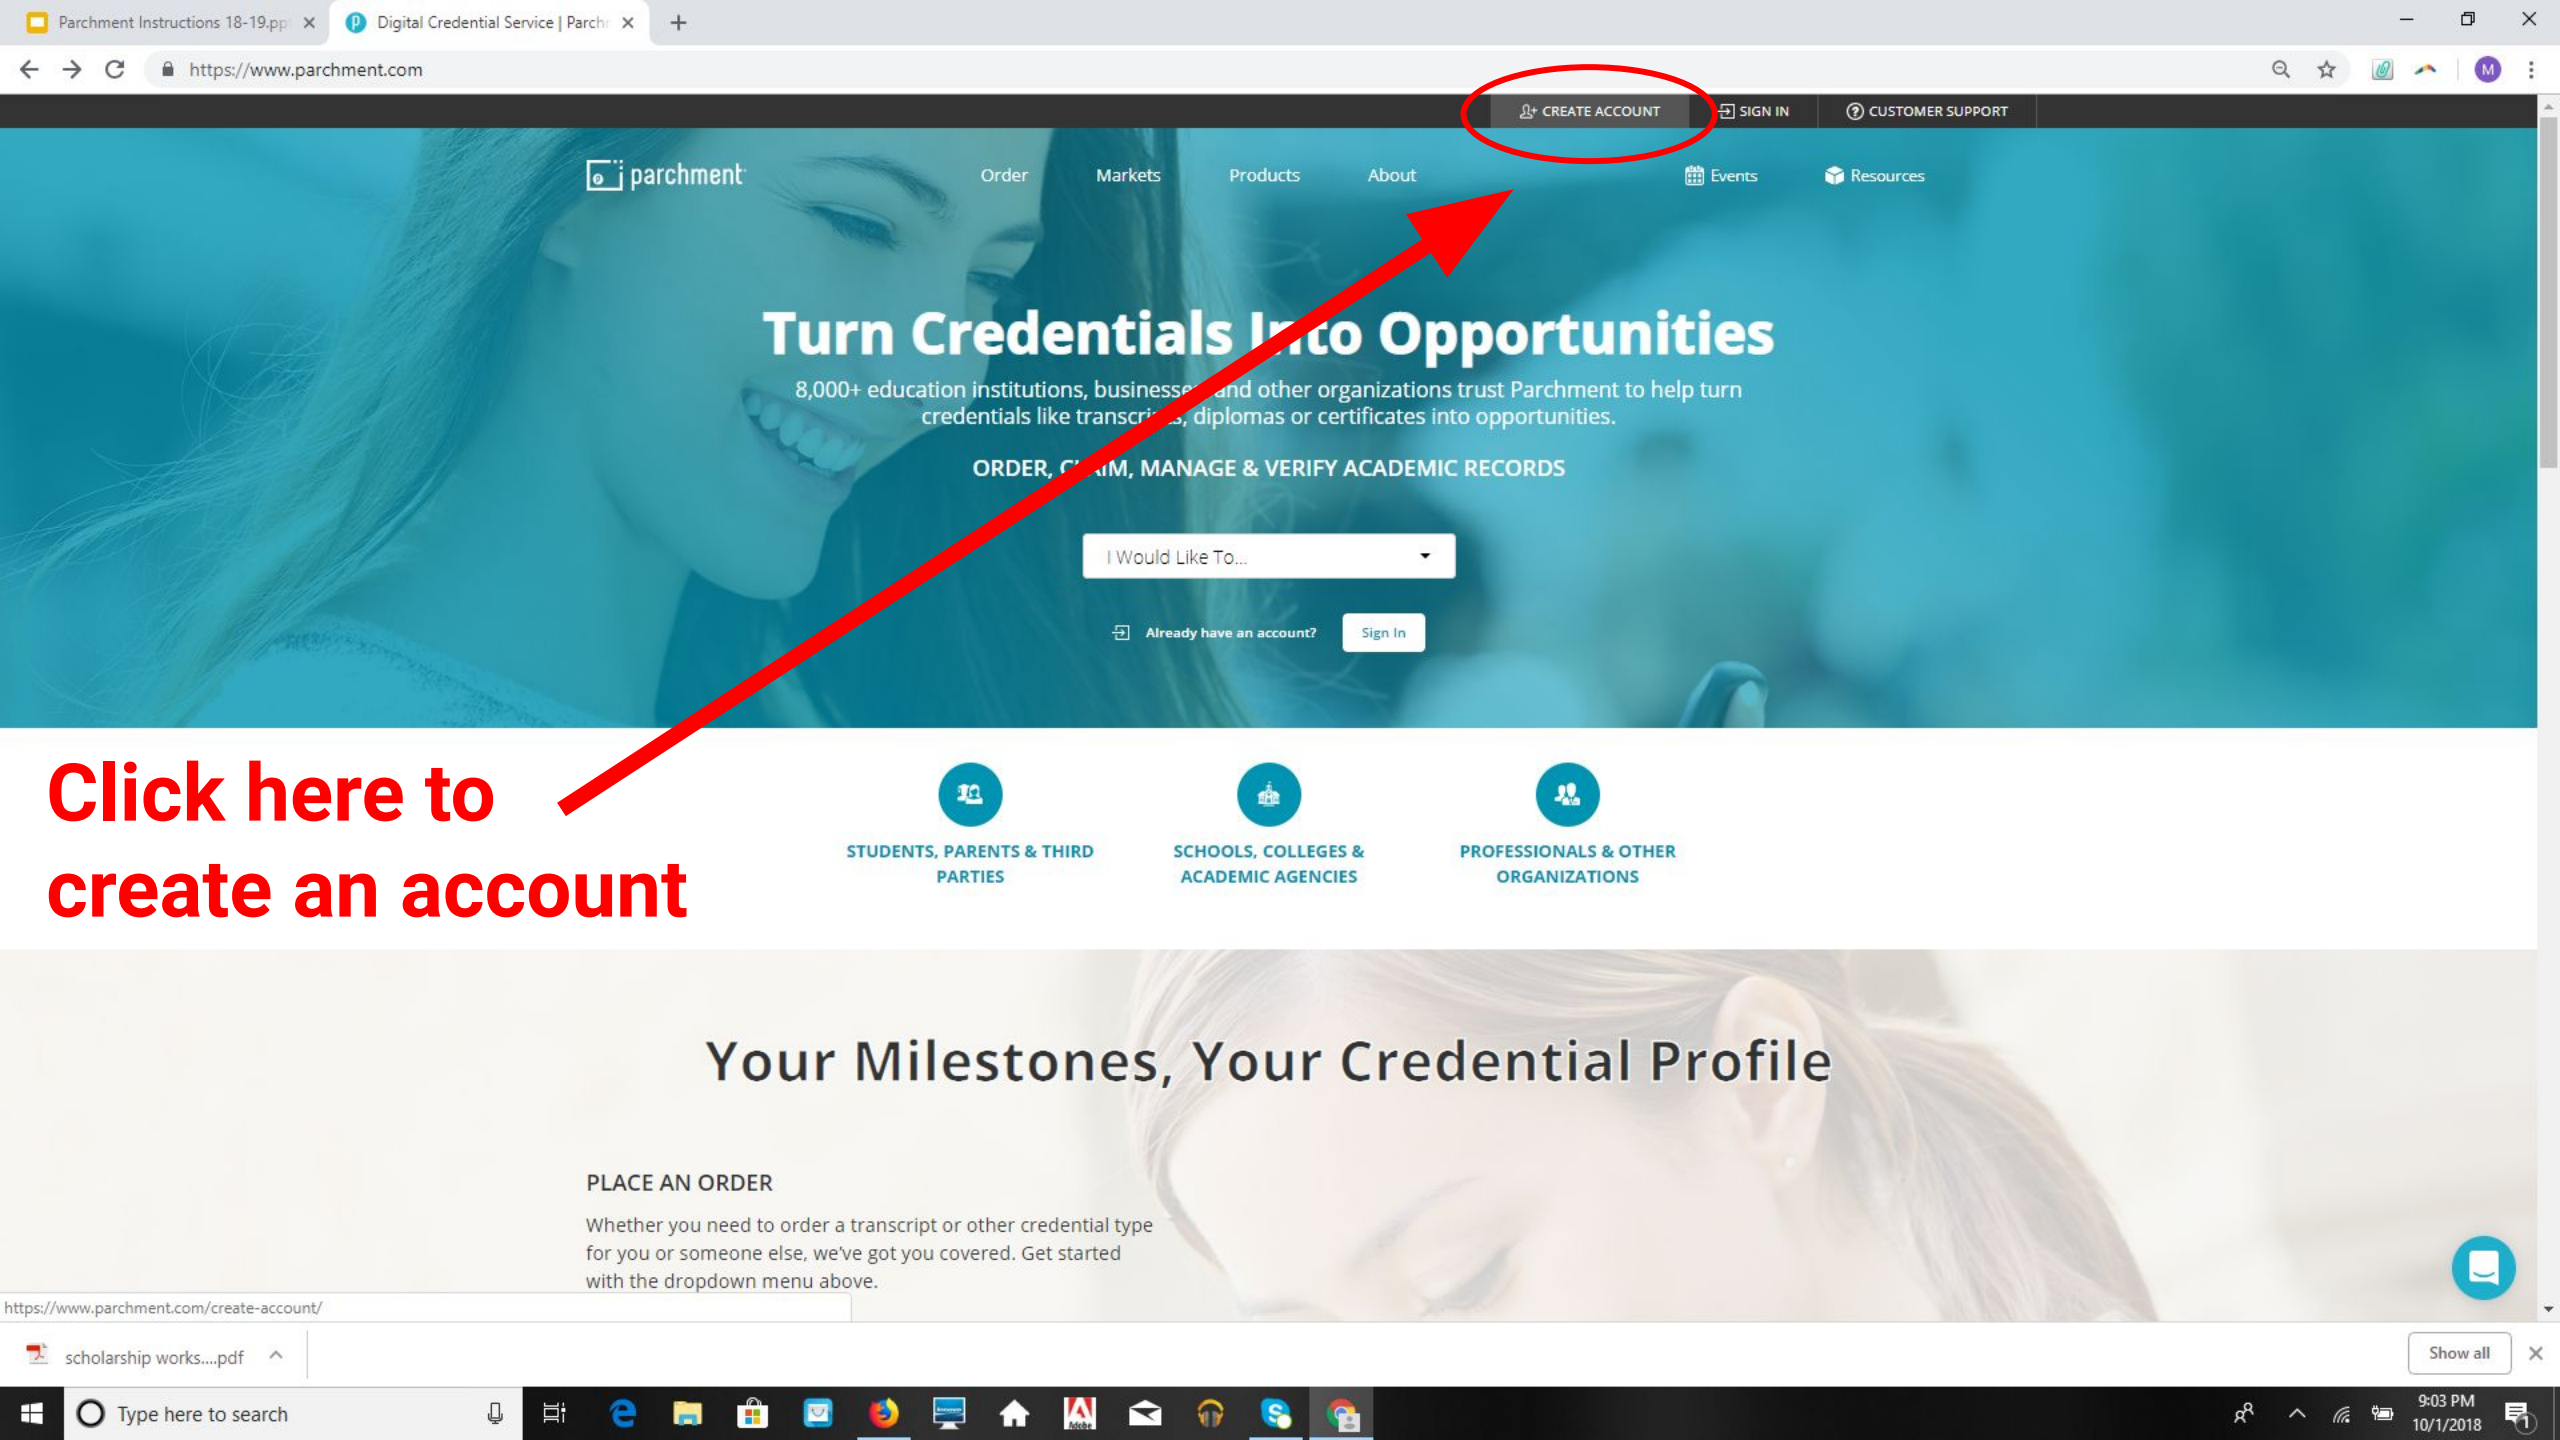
Parchment Instructions 18-19.pp ×
Digital Credential Service | Parch ×
+

https://www.parchment.com

CREATE ACCOUNT
SIGN IN
CUSTOMER SUPPORT

parchment
Order
Markets
Products
About
Events
Resources

Turn Credentials I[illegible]to Opportunities

8,000+ education institutions, businesse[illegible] and other organizations trust Parchment to help turn credentials like transcri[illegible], diplomas or certificates into opportunities.

ORDER, C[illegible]IM, MANAGE & VERIFY ACADEMIC RECORDS

I Would Like To...

Already have an account?
Sign In

Click here to create an account

STUDENTS, PARENTS & THIRD PARTIES

SCHOOLS, COLLEGES & ACADEMIC AGENCIES

PROFESSIONALS & OTHER ORGANIZATIONS

Your Milestones, Your Credential Profile

PLACE AN ORDER

Whether you need to order a transcript or other credential type for you or someone else, we've got you covered. Get started with the dropdown menu above.

https://www.parchment.com/create-account/

scholarship works....pdf
Show all

Type here to search

9:03 PM
10/1/2018